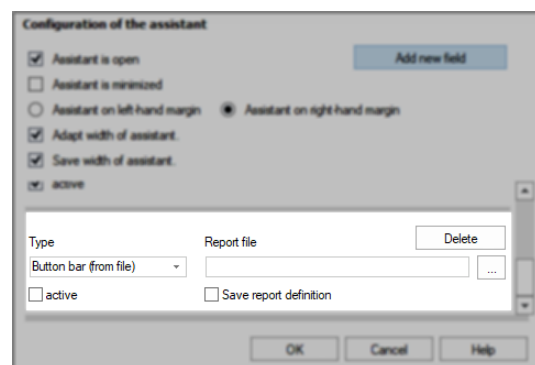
Configuration of the assistant

Assistant is open

Add new field

Assistant is minimized

Assistant on left-hand margin

Assistant on right-hand margin

Adapt width of assistant.

Save width of assistant.

active

Type

Report file

Delete

Button bar (from file)

...

active

Save report definition

OK

Cancel

Help